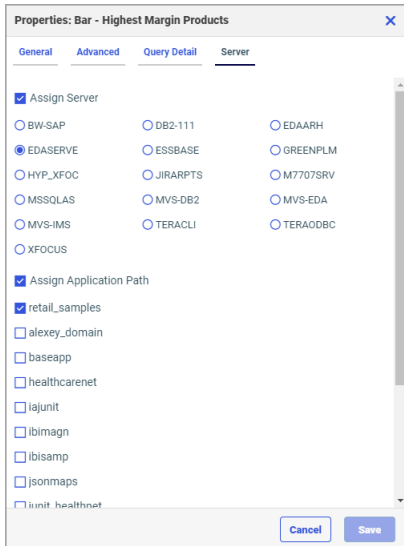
Properties: Bar - Highest Margin Products

General Advanced Query Detail Server

Assign Server

BW-SAP DB2-111 EDAARH
EDASERVE ESSBASE GREENPLM
HYP_XFOC JIRARPTS M7707SRV
MSSQLAS MVS-DB2 MVS-EDA
MVS-IMS TERACLI TERAODBC
XFOCUS

Assign Application Path

retail_samples
alexey_domain
baseapp
healthcarenet
iajunit
ibimagn
ibisamp
jsonmaps
junit_healthnet

Cancel Save